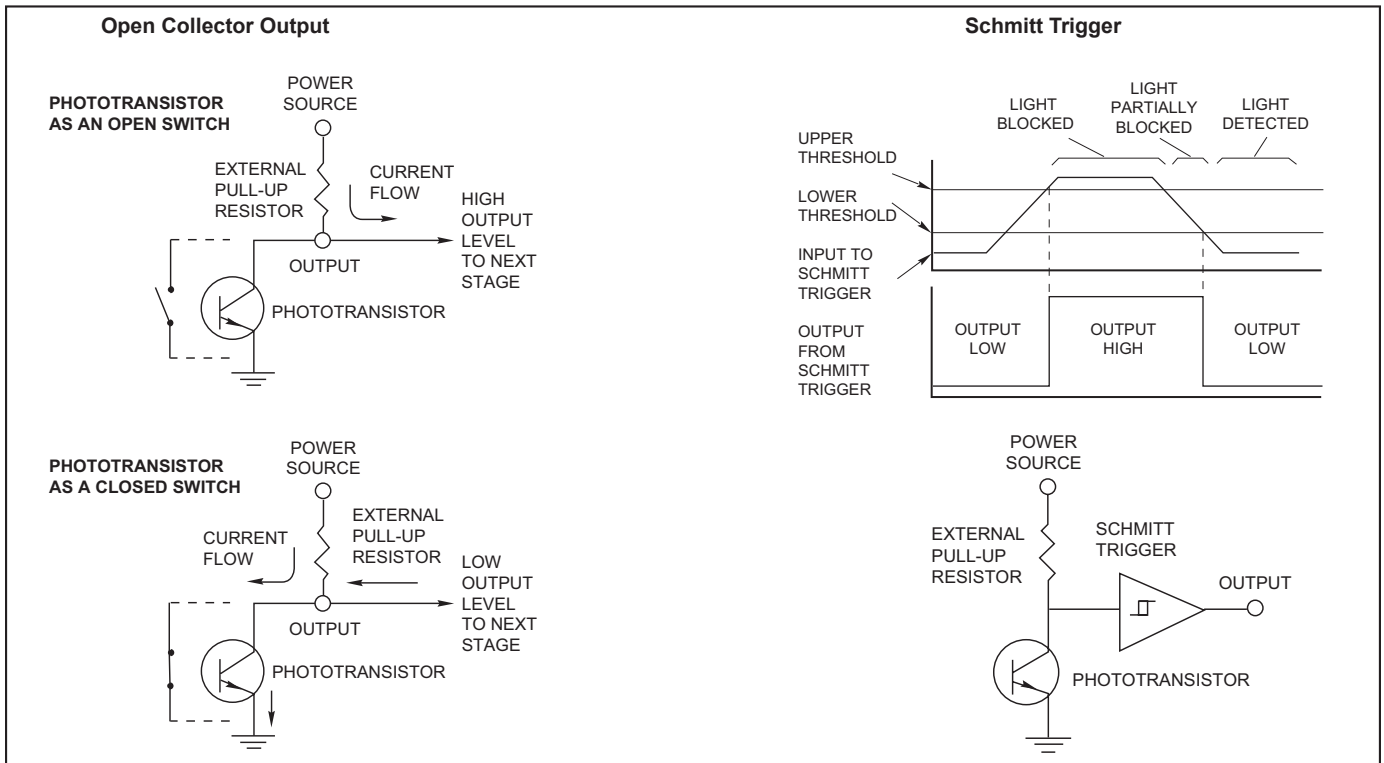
Open Collector Output

PHOTOTRANSISTOR AS AN OPEN SWITCH

POWER SOURCE

EXTERNAL PULL-UP RESISTOR

CURRENT FLOW

HIGH OUTPUT LEVEL TO NEXT STAGE

OUTPUT

PHOTOTRANSISTOR

PHOTOTRANSISTOR AS A CLOSED SWITCH

POWER SOURCE

EXTERNAL PULL-UP RESISTOR

CURRENT FLOW

LOW OUTPUT LEVEL TO NEXT STAGE

OUTPUT

PHOTOTRANSISTOR

Schmitt Trigger

LIGHT BLOCKED

LIGHT PARTIALLY BLOCKED

LIGHT DETECTED

UPPER THRESHOLD

LOWER THRESHOLD

INPUT TO SCHMITT TRIGGER

OUTPUT FROM SCHMITT TRIGGER

OUTPUT LOW

OUTPUT HIGH

OUTPUT LOW

POWER SOURCE

EXTERNAL PULL-UP RESISTOR

SCHMITT TRIGGER

OUTPUT

PHOTOTRANSISTOR